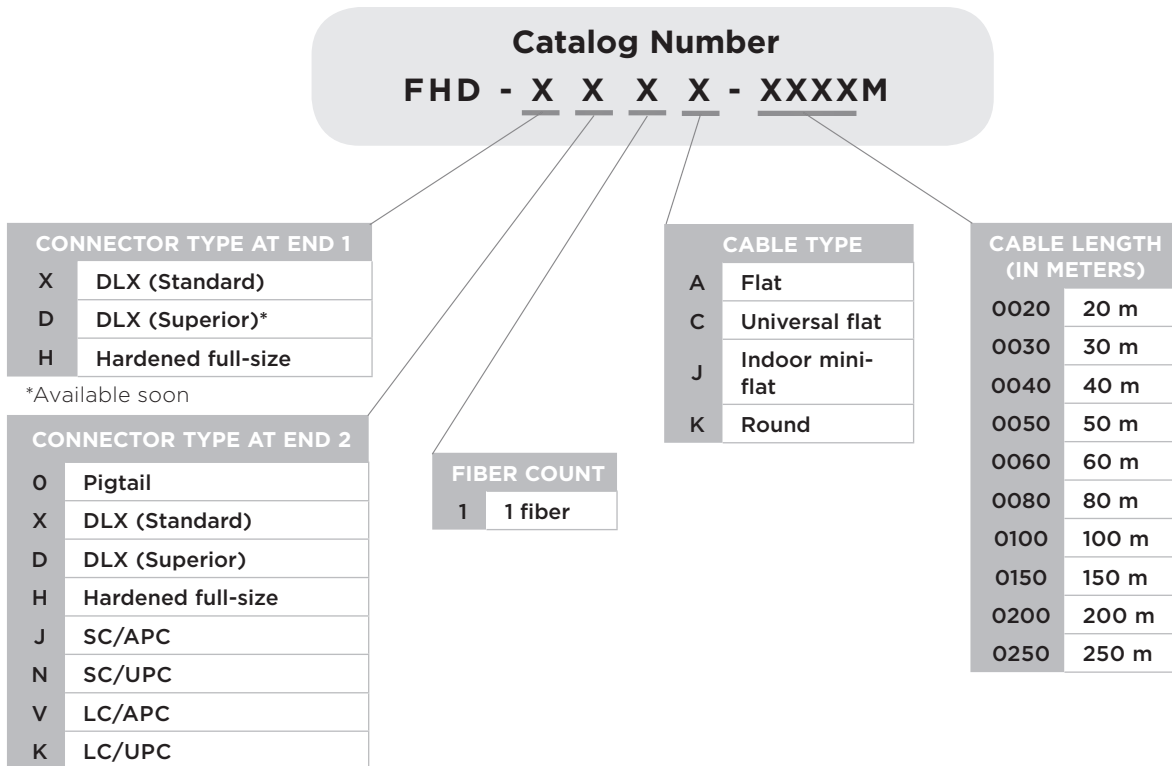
Catalog Number
FHD - X X X X - XXXXM

| CONNECTOR TYPE AT END 1 | |
|---|---|
| X | DLX (Standard) |
| D | DLX (Superior)* |
| H | Hardened full-size |

*Available soon

| CONNECTOR TYPE AT END 2 | |
|---|---|
| 0 | Pigtail |
| X | DLX (Standard) |
| D | DLX (Superior) |
| H | Hardened full-size |
| J | SC/APC |
| N | SC/UPC |
| V | LC/APC |
| K | LC/UPC |

| FIBER COUNT | |
|---|---|
| 1 | 1 fiber |

| CABLE TYPE | |
|---|---|
| A | Flat |
| C | Universal flat |
| J | Indoor mini-flat |
| K | Round |

| CABLE LENGTH (IN METERS) | |
|---|---|
| 0020 | 20 m |
| 0030 | 30 m |
| 0040 | 40 m |
| 0050 | 50 m |
| 0060 | 60 m |
| 0080 | 80 m |
| 0100 | 100 m |
| 0150 | 150 m |
| 0200 | 200 m |
| 0250 | 250 m |